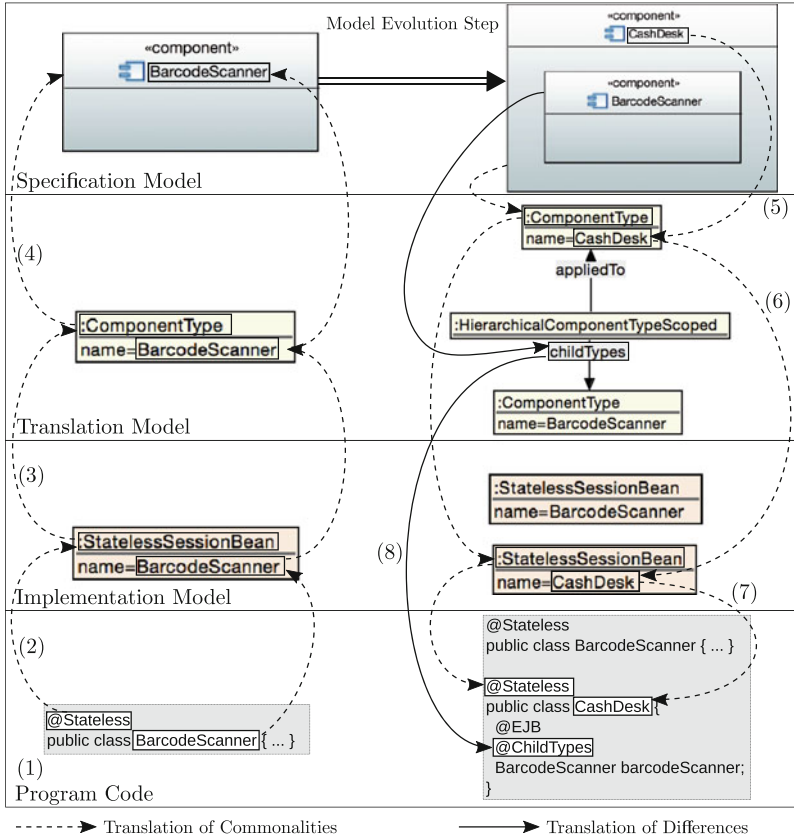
Model Evolution Step

«component»
BarcodeScanner

«component»
CashDesk

«component»
BarcodeScanner

Specification Model

(4)

(5)

:ComponentType
name=CashDesk

appliedTo

(6)

:HierarchicalComponentTypeScoped

:ComponentType
name=BarcodeScanner

childTypes

:ComponentType
name=BarcodeScanner

Translation Model

(3)

:StatelessSessionBean
name=BarcodeScanner

:StatelessSessionBean
name=BarcodeScanner

(8)

:StatelessSessionBean
name=CashDesk

Implementation Model

(7)

(2)

@Stateless
public class BarcodeScanner { ... }

@Stateless
public class CashDesk {
@EJB
@ChildTypes
BarcodeScanner barcodeScanner;
}

@Stateless
public class BarcodeScanner { ... }

(1)

Program Code

Translation of Commonalities

Translation of Differences